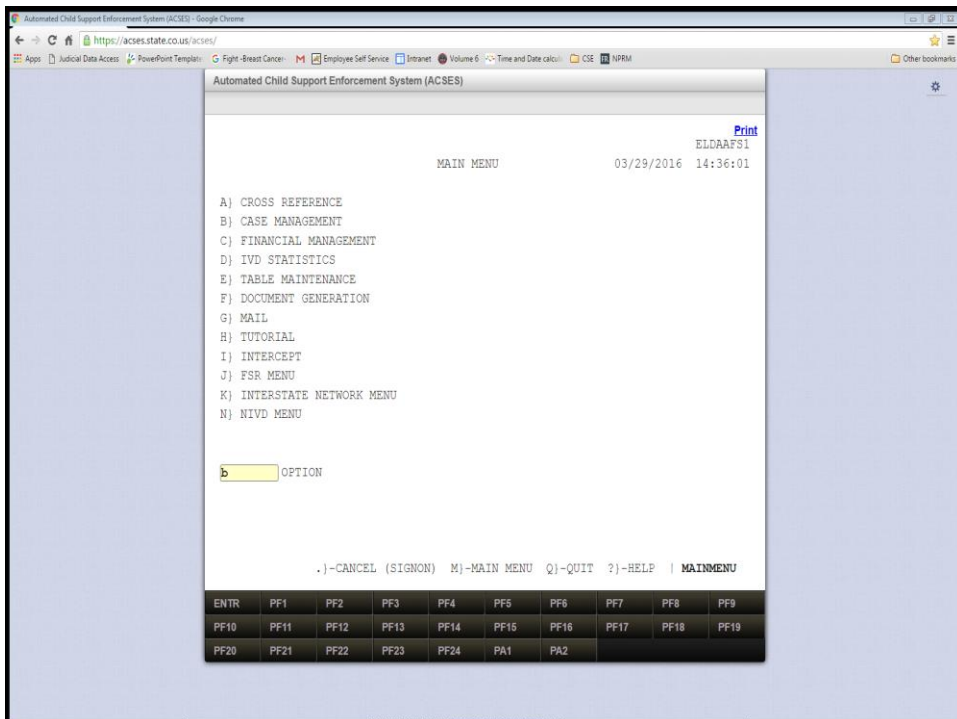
Automated Child Support Enforcement System (ACSES) - Google Chrome

https://acses.state.co.us/acses/

Apps Judicial Data Access PowerPoint Templat G Fight -Breast Cancer M Employee Self Service Intranet Volume 6 Time and Date calcul CSE NPRM Other bookmarks

Automated Child Support Enforcement System (ACSES)

Print
ELDAAFS1
MAIN MENU 03/29/2016 14:36:01

A} CROSS REFERENCE
B} CASE MANAGEMENT
C} FINANCIAL MANAGEMENT
D} IVD STATISTICS
E} TABLE MAINTENANCE
F} DOCUMENT GENERATION
G} MAIL
H} TUTORIAL
I} INTERCEPT
J} FSR MENU
K} INTERSTATE NETWORK MENU
N} NIVD MENU

b OPTION

.}-CANCEL (SIGNON) M}-MAIN MENU Q}-QUIT ?}-HELP | MAINMENU

| ENTR | PF1 | PF2 | PF3 | PF4 | PF5 | PF6 | PF7 | PF8 | PF9 |
|---|---|---|---|---|---|---|---|---|---|
| PF10 | PF11 | PF12 | PF13 | PF14 | PF15 | PF16 | PF17 | PF18 | PF19 |
| PF20 | PF21 | PF22 | PF23 | PF24 | PA1 | PA2 | | | |